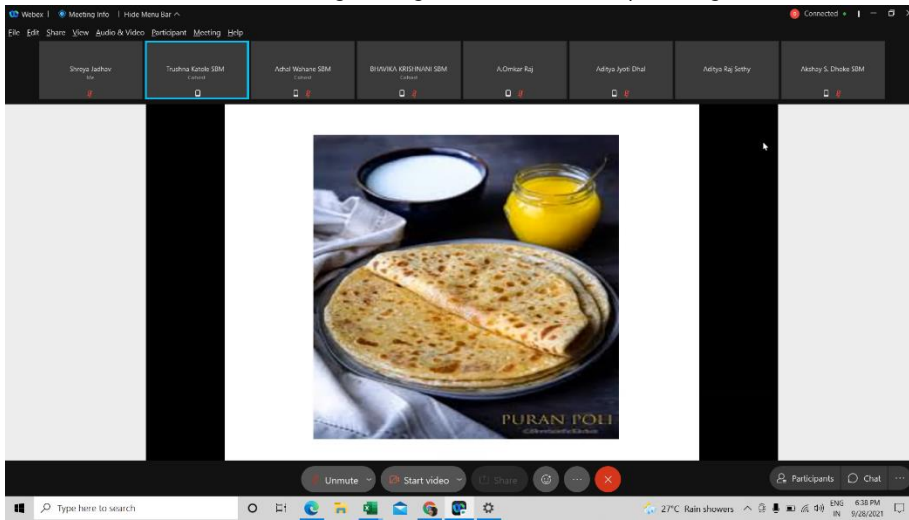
Webex | Meeting Info | Hide Menu Bar ^

Connected •

File Edit Share View Audio & Video Participant Meeting Help

Shreya Jadhav
Me

Trushna Katole SBM
Cohost

Adnal Wahane SBM
Cohost

BHAVIKA KRISHNANI SBM
Cohost

A.Omkar Raj

Aditya Jyoti Dhal

Aditya Raj Sethy

Akshay S. Dhoke SBM

PURAN POLI
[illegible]

Unmute

Start video

Share

Participants

Chat

Type here to search

27°C Rain showers

ENG
IN

6:38 PM
9/28/2021